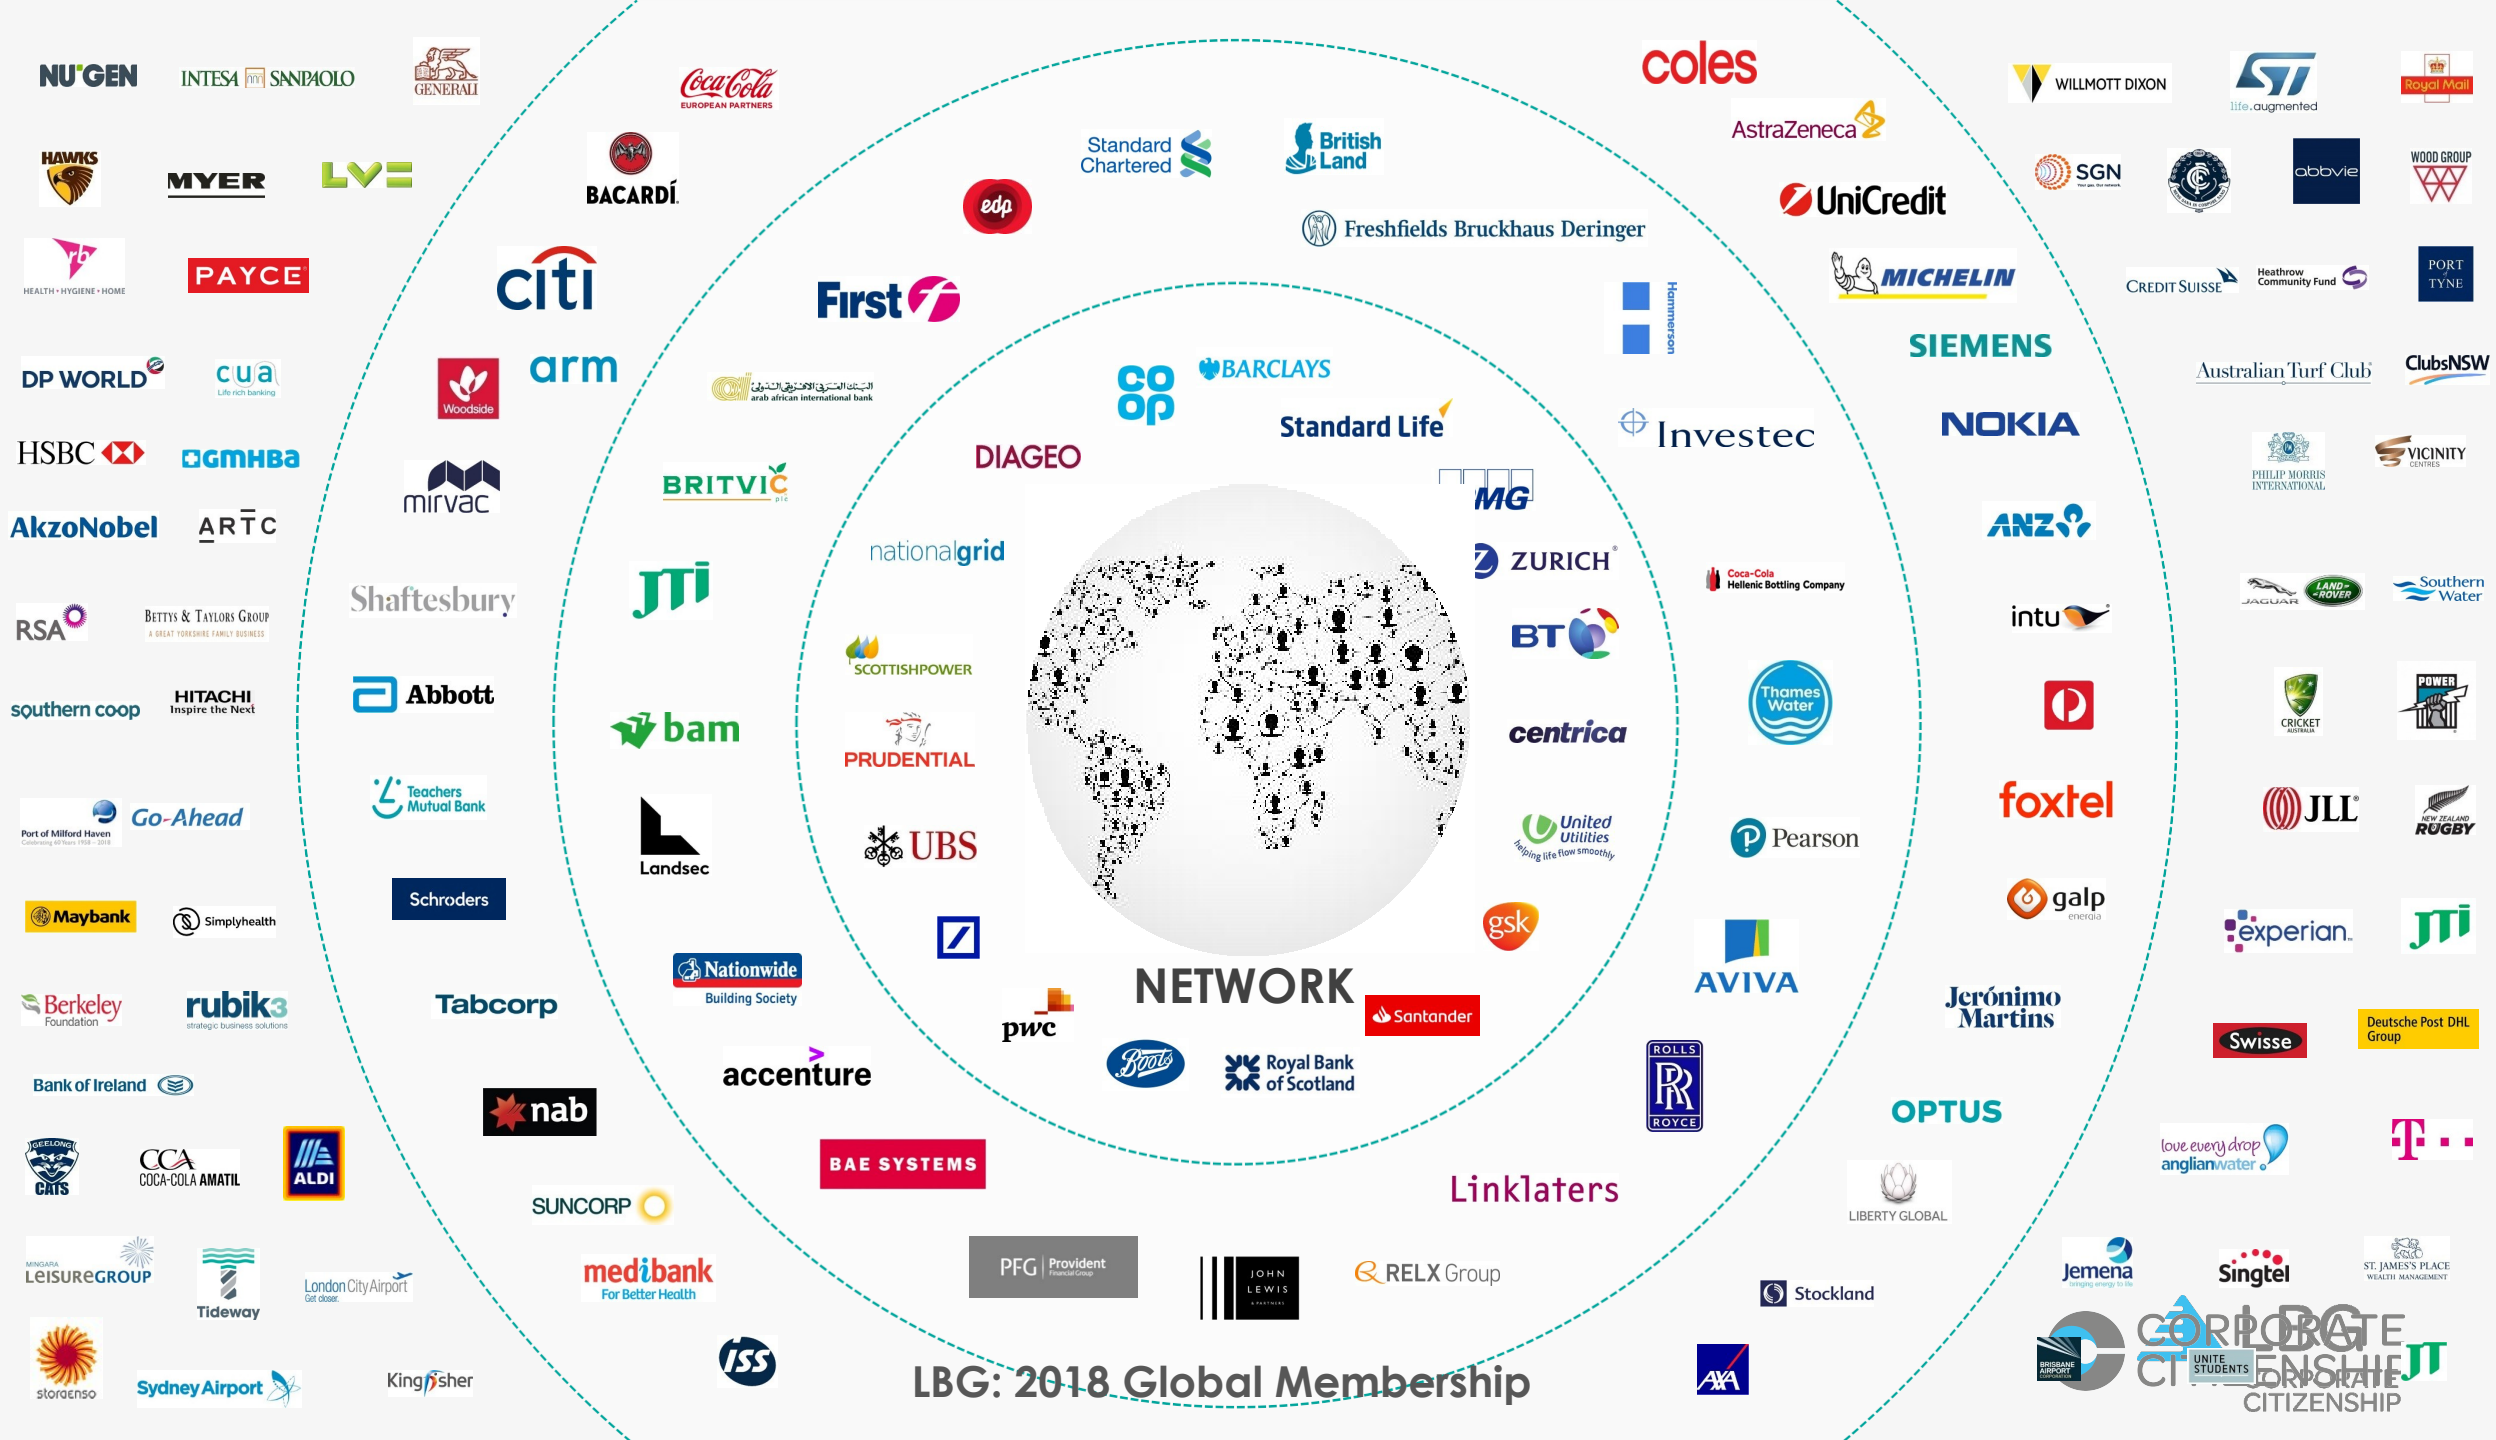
NU'GEN
INTESA SANPAOLO
GENERALI
Coca-Cola EUROPEAN PARTNERS
coles
WILLMOTT DIXON
ST life.augmented
Royal Mail
HAWKS
MYER
LV=
BACARDÍ
Standard Chartered
British Land
AstraZeneca
SGN
abbvie
WOOD GROUP
edp
UniCredit
Freshfields Bruckhaus Deringer
HEALTH • HYGIENE • HOME
PAYCE
citi
First
MICHELIN
CREDIT SUISSE
Heathrow Community Fund
PORT TYNE
Hammerson
SIEMENS
DP WORLD
cua Life rich banking
Woodside
arm
arab african international bank
co op
BARCLAYS
Standard Life
Australian Turf Club
ClubsNSW
HSBC
GMHBA
mirvac
DIAGEO
Investec
NOKIA
PHILIP MORRIS INTERNATIONAL
VICINITY CENTRES
AkzoNobel
ARTC
BRITVIC
MG
ANZ
nationalgrid
ZURICH
Coca-Cola Hellenic Bottling Company
Shaftesbury
JTI
JAGUAR
LAND ROVER
Southern Water
RSA
BETTYS & TAYLORS GROUP A GREAT YORKSHIRE FAMILY BUSINESS
SCOTTISHPOWER
BT
intu
Abbott
Thames Water
southern coop
HITACHI Inspire the Next
bam
PRUDENTIAL
centrica
CRICKET AUSTRALIA
POWER
Port of Milford Haven
Go-Ahead
Teachers Mutual Bank
Landsec
UBS
United Utilities helping life flow smoothly
Pearson
foxtel
JLL
NEW ZEALAND RUGBY
Maybank
Simplyhealth
Schroders
gsk
galp energia
experian.
JTI
Berkeley Foundation
rubik3 strategic business solutions
Tabcorp
Nationwide Building Society
NETWORK
AVIVA
Jerónimo Martins
Swisse
Deutsche Post DHL Group
pwc
Santander
Bank of Ireland
accenture
Boots
Royal Bank of Scotland
ROLLS ROYCE
OPTUS
GEELONG CATS
CCA COCA-COLA AMATIL
ALDI
nab
BAE SYSTEMS
love every drop anglianwater
T
SUNCORP
Linklaters
LIBERTY GLOBAL
MINGARA LEISUREGROUP
Tideway
London City Airport Get closer.
medibank For Better Health
PFG Provident Financial Group
JOHN LEWIS & PARTNERS
RELX Group
Stockland
Jemena
Singtel
ST. JAMES'S PLACE WEALTH MANAGEMENT
BRISBANE AIRPORT CORPORATION
UNITE STUDENTS
CORPORATE CITIZENSHIP
JT
storaenso
Sydney Airport
Kingfisher
ISS
LBG: 2018 Global Membership
AXA